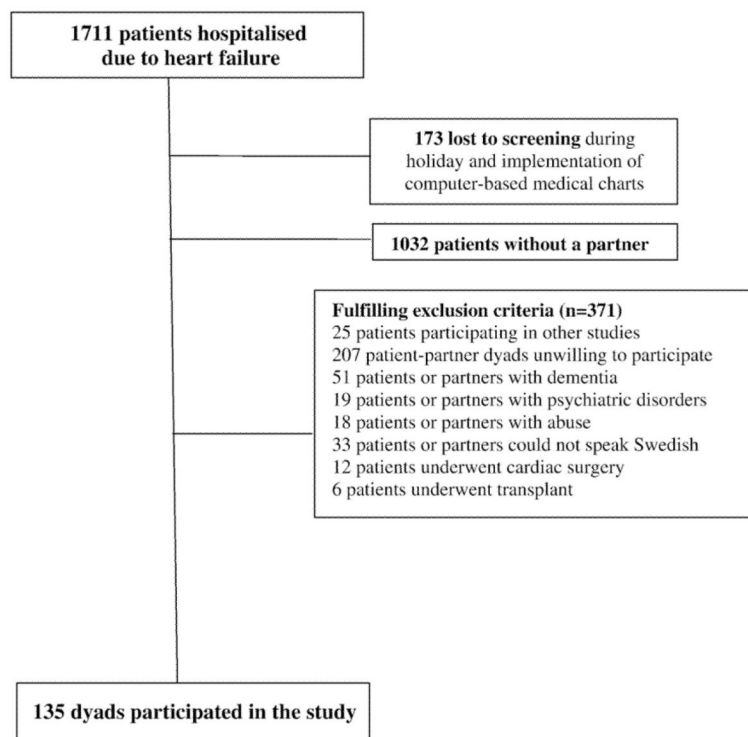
1711 patients hospitalised due to heart failure

173 lost to screening during holiday and implementation of computer-based medical charts

1032 patients without a partner

Fulfilling exclusion criteria (n=371)
25 patients participating in other studies
207 patient-partner dyads unwilling to participate
51 patients or partners with dementia
19 patients or partners with psychiatric disorders
18 patients or partners with abuse
33 patients or partners could not speak Swedish
12 patients underwent cardiac surgery
6 patients underwent transplant

135 dyads participated in the study